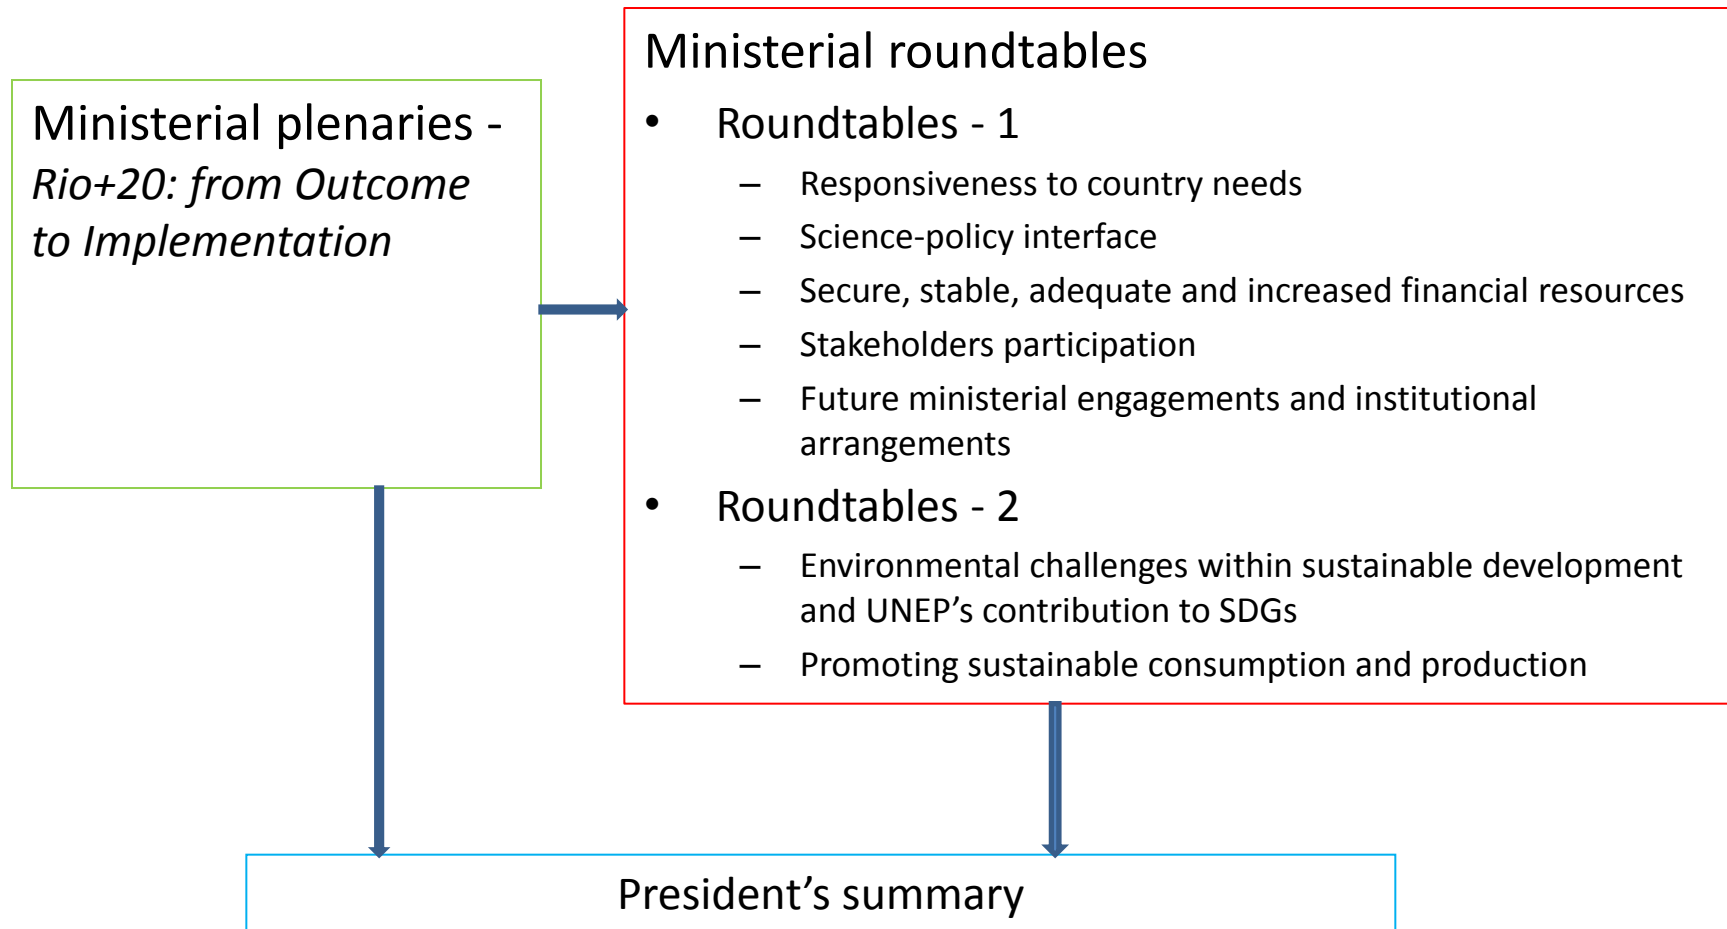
Ministerial plenaries - *Rio+20: from Outcome to Implementation*

Ministerial roundtables

- Roundtables - 1
  - Responsiveness to country needs
  - Science-policy interface
  - Secure, stable, adequate and increased financial resources
  - Stakeholders participation
  - Future ministerial engagements and institutional arrangements
- Roundtables - 2
  - Environmental challenges within sustainable development and UNEP's contribution to SDGs
  - Promoting sustainable consumption and production

President's summary